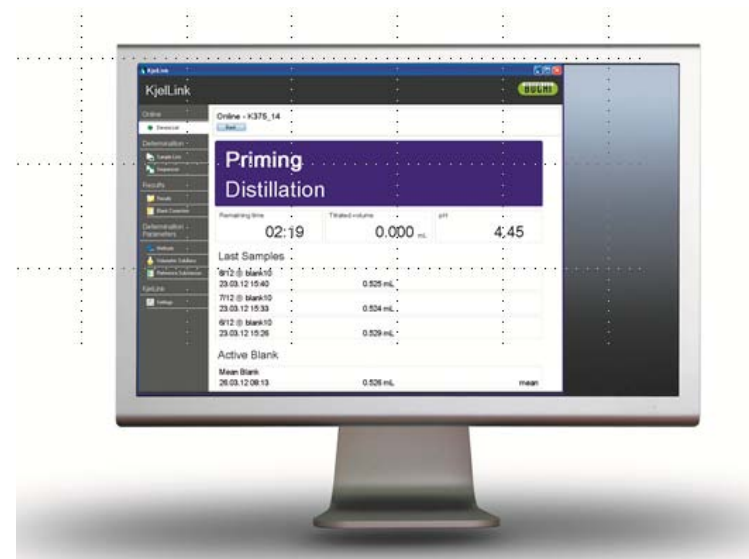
KjelLink
KjelLink
BUCHI

Online
Device List
Determination
Sample Lists
Sequence
Results
Results
Blank Correction
Determination Parameters
Methods
Volumetric Solutions
Reference Substances
KjelLink
Settings

Online - K375_14
Back

Priming
Distillation

Remaining time
02:19
Titrated volume
0.000 mL
pH
4.45

Last Samples
8/12 @ blank10
23.03.12 15:40
0.525 mL
7/12 @ blank10
23.03.12 15:33
0.524 mL
6/12 @ blank10
23.03.12 15:26
0.529 mL

Active Blank
Mean Blank
26.03.12 08:13
0.526 mL
mean